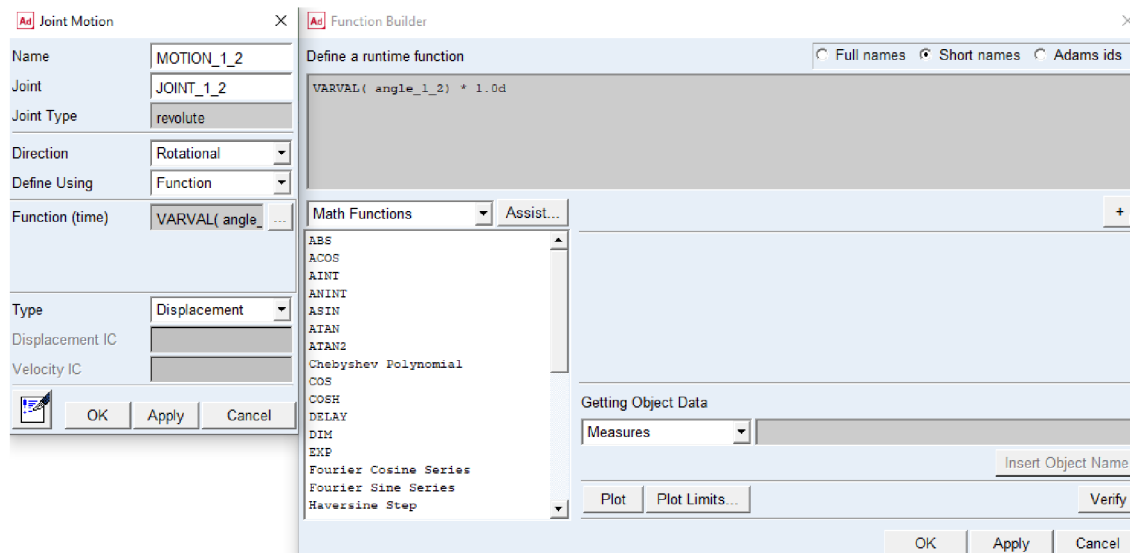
Ad Joint Motion ×

Name MOTION_1_2
Joint JOINT_1_2
Joint Type revolute
Direction Rotational
Define Using Function
Function (time) VARVAL( angle_ ...
Type Displacement
Displacement IC
Velocity IC
OK Apply Cancel

Ad Function Builder ×

Define a runtime function
Full names Short names Adams ids

VARVAL( angle_1_2) * 1.0d

Math Functions Assist... +

ABS
ACOS
AINT
ANINT
ASIN
ATAN
ATAN2
Chebyshev Polynomial
COS
COSH
DELAY
DIM
EXP
Fourier Cosine Series
Fourier Sine Series
Haversine Step

Getting Object Data
Measures
Insert Object Name
Plot Plot Limits... Verify
OK Apply Cancel